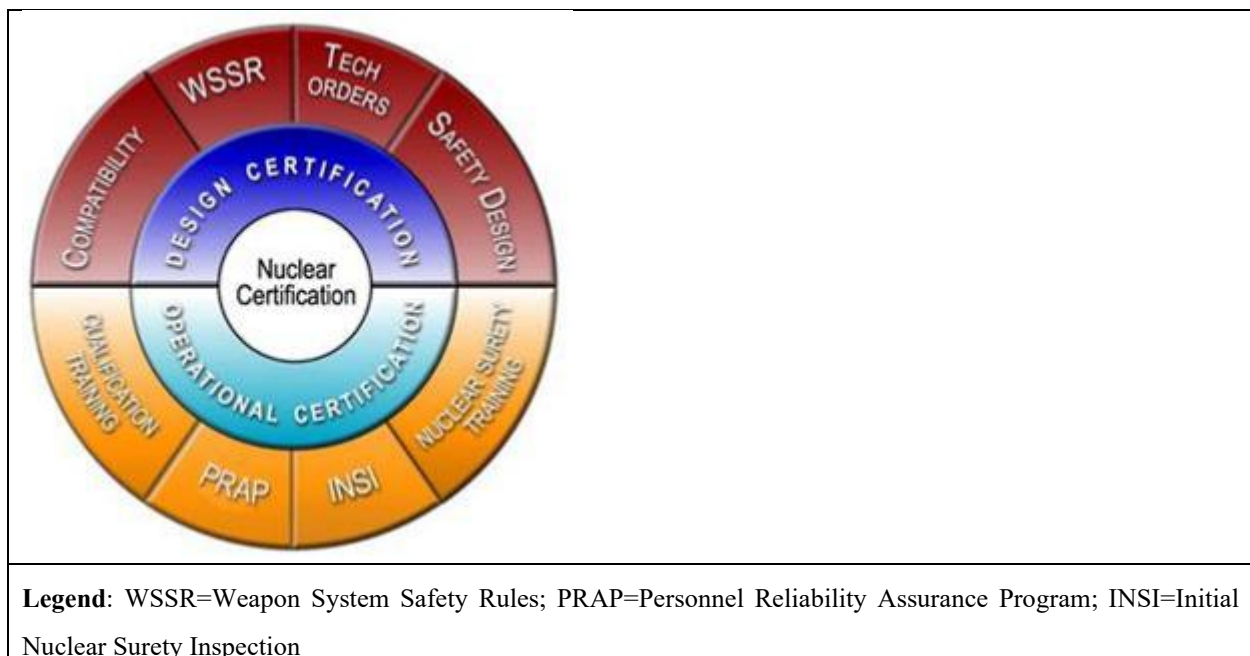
Compatibility

WSSR

Tech Orders

Safety Design

Design Certification

Nuclear Certification

Operational Certification

Qualification Training

PRAP

INSI

Nuclear Surety Training

**Legend**: WSSR=Weapon System Safety Rules; PRAP=Personnel Reliability Assurance Program; INSI=Initial Nuclear Surety Inspection